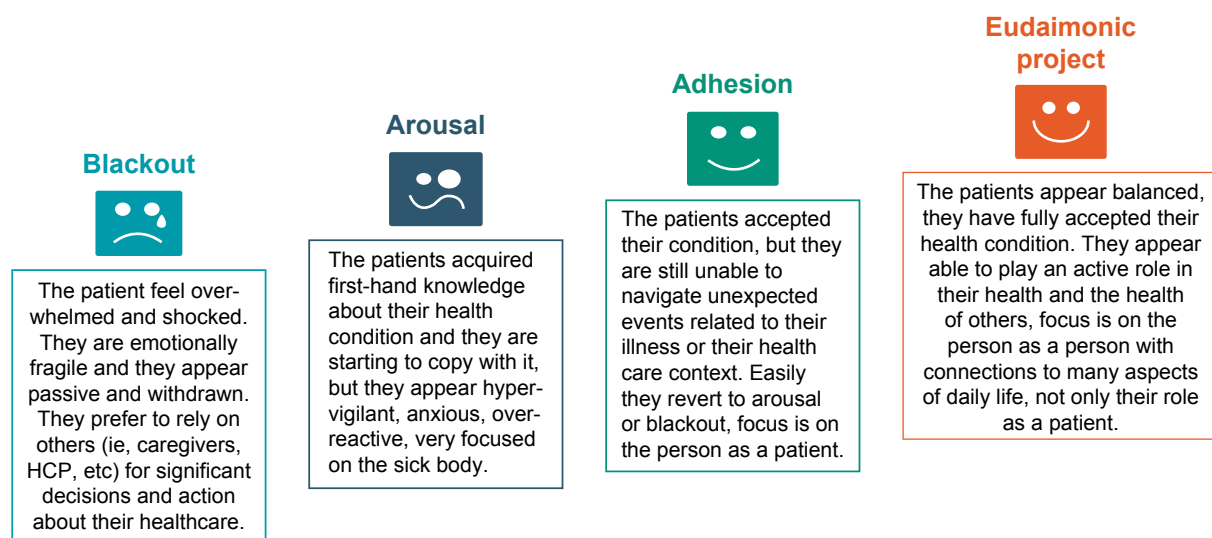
Blackout

The patient feel overwhelmed and shocked. They are emotionally fragile and they appear passive and withdrawn. They prefer to rely on others (ie, caregivers, HCP, etc) for significant decisions and action about their healthcare.

Arousal

The patients acquired first-hand knowledge about their health condition and they are starting to copy with it, but they appear hypervigilant, anxious, overreactive, very focused on the sick body.

Adhesion

The patients accepted their condition, but they are still unable to navigate unexpected events related to their illness or their health care context. Easily they revert to arousal or blackout, focus is on the person as a patient.

Eudaimonic project

The patients appear balanced, they have fully accepted their health condition. They appear able to play an active role in their health and the health of others, focus is on the person as a person with connections to many aspects of daily life, not only their role as a patient.